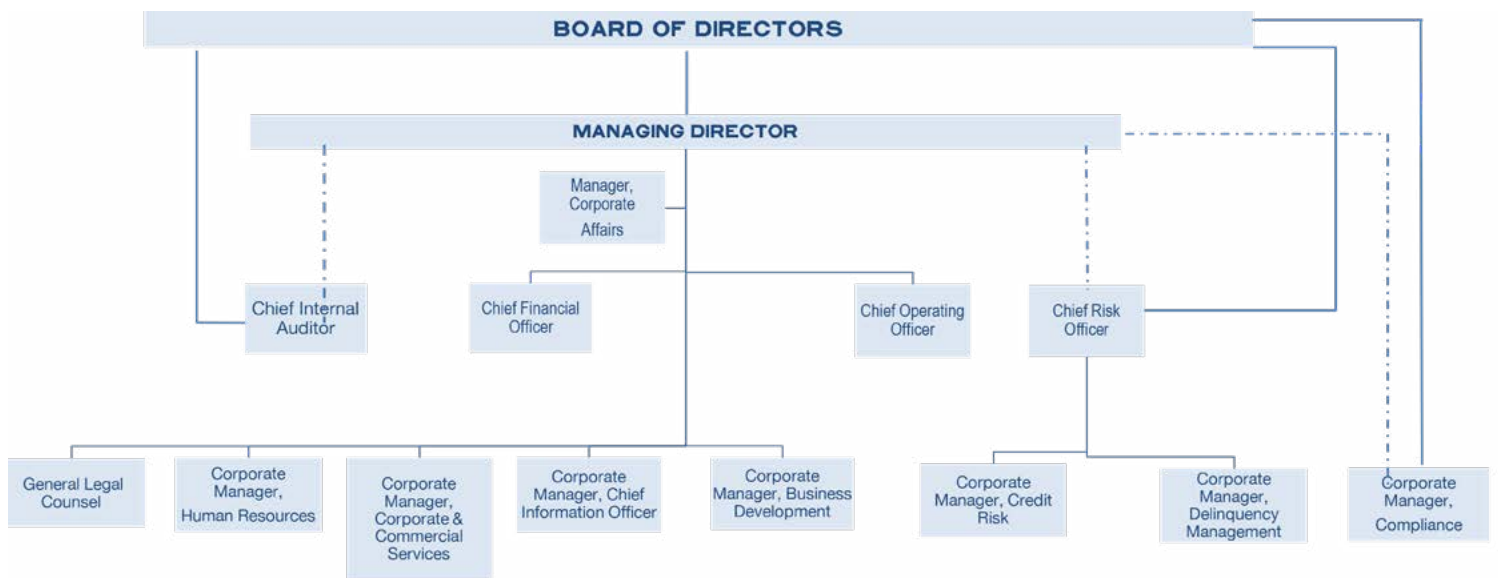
BOARD OF DIRECTORS

MANAGING DIRECTOR

Manager, Corporate Affairs

Chief Internal Auditor

Chief Financial Officer

Chief Operating Officer

Chief Risk Officer

General Legal Counsel

Corporate Manager, Human Resources

Corporate Manager, Corporate & Commercial Services

Corporate Manager, Chief Information Officer

Corporate Manager, Business Development

Corporate Manager, Credit Risk

Corporate Manager, Delinquency Management

Corporate Manager, Compliance